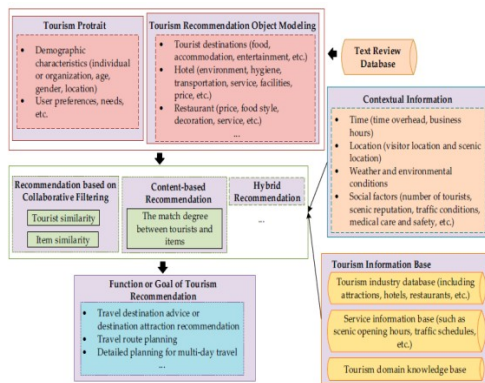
Tourism Protrait

Demographic characteristics (individual or organization, age, gender, location)
User preferences, needs, etc.

Tourism Recommendation Object Modeling

Tourist destinations (food, accommodation, entertainment, etc.)
Hotel (environment, hygiene, transportation, service, facilities, price, etc.)
Restaurant (price, food style, decoration, service, etc.)
...

Text Review Database

Contextual Information

Time (time overhead, business hours)
Location (visitor location and scenic location)
Weather and environmental conditions
Social factors (number of tourists, scenic reputation, traffic conditions, medical care and safety, etc.)

Recommendation based on Collaborative Filtering

Tourist similarity

Item similarity

Content-based Recommendation

The match degree between tourists and items

Hybrid Recommendation

...

Function or Goal of Tourism Recommendation

Travel destination advice or destination attraction recommendation
Travel route planning
Detailed planning for multi-day travel
...

Tourism Information Base

Tourism industry database (including attractions, hotels, restaurants, etc.)

Service information base (such as scenic opening hours, traffic schedules, etc.)

Tourism domain knowledge base